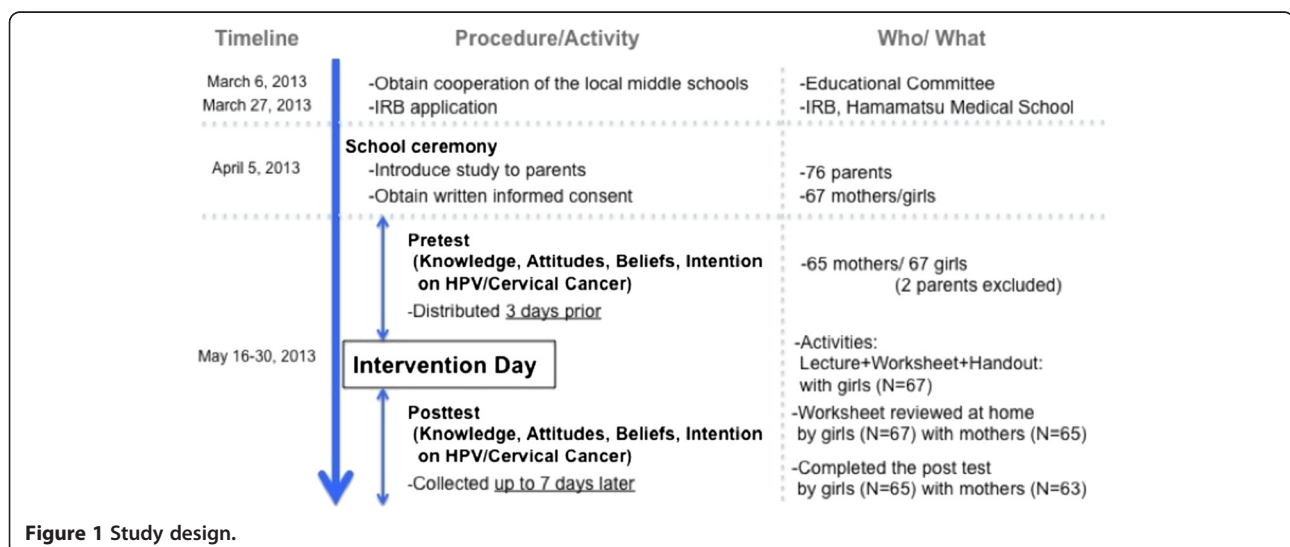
| Timeline | Procedure/Activity | Who/ What |
|---|---|---|
| March 6, 2013<br>March 27, 2013 | -Obtain cooperation of the local middle schools<br>-IRB application | -Educational Committee<br>-IRB, Hamamatsu Medical School |
| April 5, 2013 | School ceremony<br>-Introduce study to parents<br>-Obtain written informed consent | -76 parents<br>-67 mothers/girls |
| | Pretest<br>(Knowledge, Attitudes, Beliefs, Intention on HPV/Cervical Cancer)<br>-Distributed 3 days prior | -65 mothers/ 67 girls<br>(2 parents excluded) |
| May 16-30, 2013 | Intervention Day | -Activities:<br>Lecture+Worksheet+Handout: with girls (N=67) |
| | Posttest<br>(Knowledge, Attitudes, Beliefs, Intention on HPV/Cervical Cancer)<br>-Collected up to 7 days later | -Worksheet reviewed at home by girls (N=67) with mothers (N=65)<br>-Completed the post test by girls (N=65) with mothers (N=63) |

Figure 1 Study design.